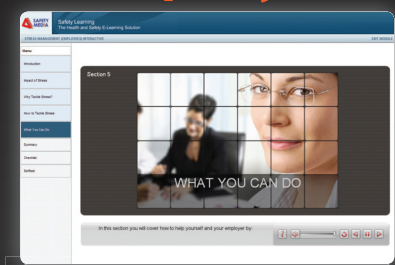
SAFETY MEDIA

Safety Learning
The Health and Safety E-Learning Solution

STRESS MANAGEMENT (EMPLOYEE) INTRODUCTION

EXIT MODULE

Menu

Introduction

Impact of Stress

Why Tackle Stress?

How to Tackle Stress

What You Can Do

Summary

Checklist

Selftest

Section 5

WHAT YOU CAN DO

In this section you will cover how to help yourself and your employer by: